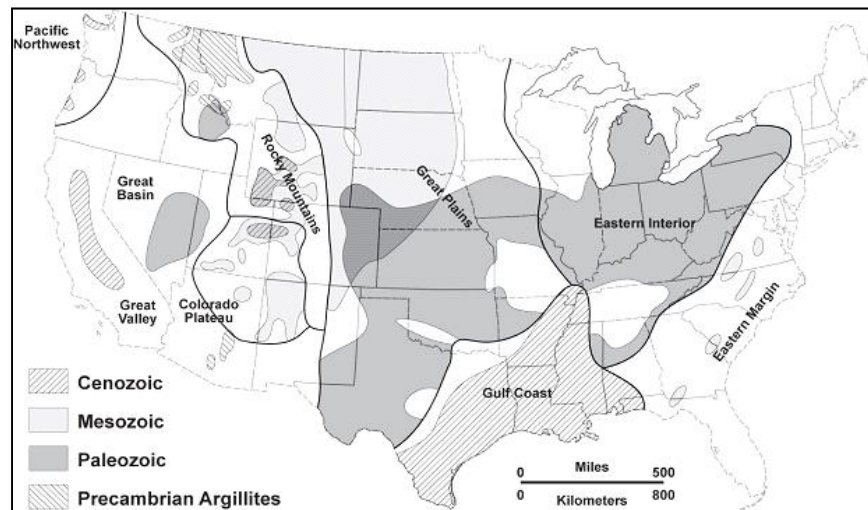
Pacific Northwest

Great Basin

Great Valley

Colorado Plateau

Rocky Mountains

Great Plains

Eastern Interior

Eastern Margin

Gulf Coast

Cenozoic

Mesozoic

Paleozoic

Precambrian Argillites

0 Miles 500

0 Kilometers 800